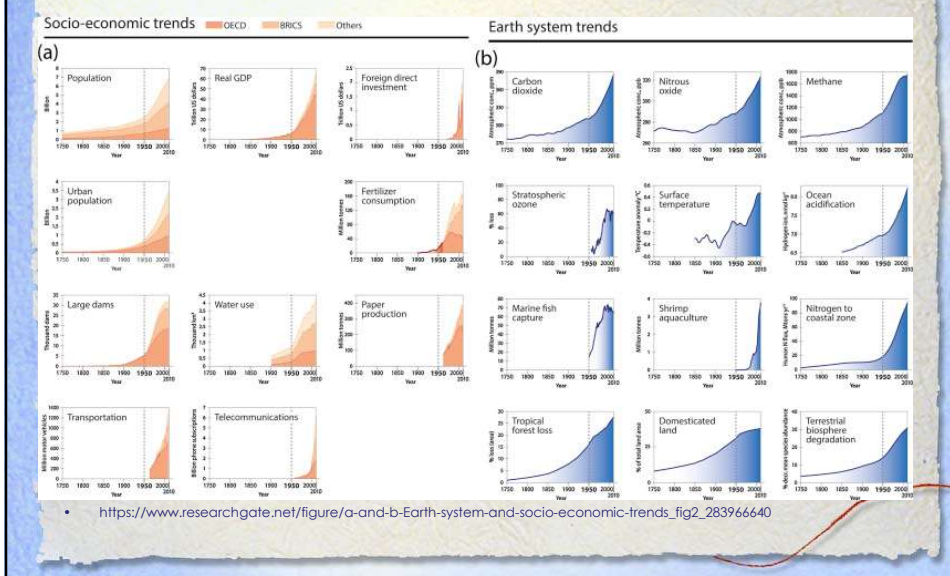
Socio-economic trends OECD BRICS Others

(a)

Population
Billion
Year
1750 1800 1850 1900 1950 2000 2010

Real GDP
Trillion US dollars
Year
1750 1800 1850 1900 1950 2000 2010

Foreign direct investment
Trillion US dollars
Year
1750 1800 1850 1900 1950 2000 2010

Urban population
Billion
Year
1750 1800 1850 1900 1950 2000 2010

Fertilizer consumption
Million tonnes
Year
1750 1800 1850 1900 1950 2000 2010

Large dams
Thousand dams
Year
1750 1800 1850 1900 1950 2000 2010

Water use
Thousand km³
Year
1750 1800 1850 1900 1950 2000 2010

Paper production
Million tonnes
Year
1750 1800 1850 1900 1950 2000 2010

Transportation
Million motor vehicles
Year
1750 1800 1850 1900 1950 2000 2010

Telecommunications
Billion phone subscriptions
Year
1750 1800 1850 1900 1950 2000 2010

Earth system trends

(b)

Carbon dioxide
Atmospheric conc., ppm
Year
1750 1800 1850 1900 1950 2000 2010

Nitrous oxide
Atmospheric conc., ppb
Year
1750 1800 1850 1900 1950 2000 2010

Methane
Atmospheric conc., ppb
Year
1750 1800 1850 1900 1950 2000 2010

Stratospheric ozone
% loss
Year
1750 1800 1850 1900 1950 2000 2010

Surface temperature
Temperature anomaly °C
Year
1750 1800 1850 1900 1950 2000 2010

Ocean acidification
Hydrogen ion, nmol kg⁻¹
Year
1750 1800 1850 1900 1950 2000 2010

Marine fish capture
Million tonnes
Year
1750 1800 1850 1900 1950 2000 2010

Shrimp aquaculture
Million tonnes
Year
1750 1800 1850 1900 1950 2000 2010

Nitrogen to coastal zone
Human N flux, Mtons yr⁻¹
Year
1750 1800 1850 1900 1950 2000 2010

Tropical forest loss
% loss (area)
Year
1750 1800 1850 1900 1950 2000 2010

Domesticated land
% of total land area
Year
1750 1800 1850 1900 1950 2000 2010

Terrestrial biosphere degradation
% decr. mean species abundance
Year
1750 1800 1850 1900 1950 2000 2010

• https://www.researchgate.net/figure/a-and-b-Earth-system-and-socio-economic-trends_fig2_283966640